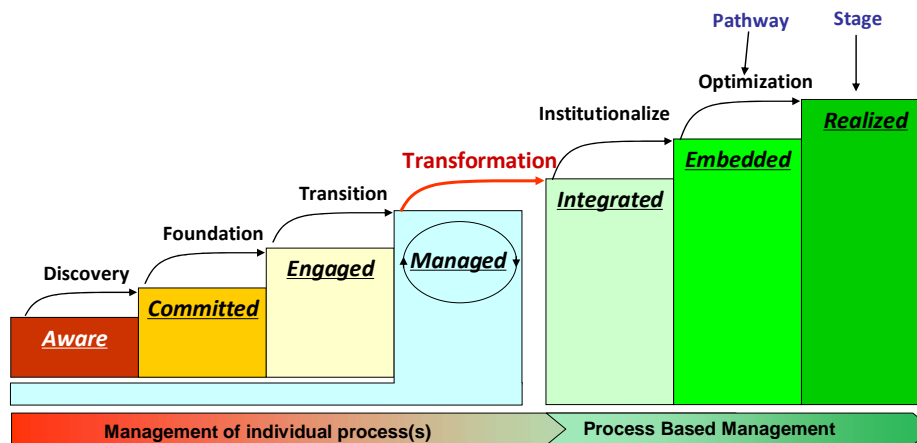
Pathway

Stage

Optimization

Institutionalize

Transformation

Transition

Foundation

Discovery

Aware

Committed

Engaged

Managed

Integrated

Embedded

Realized

Management of individual process(s)

Process Based Management